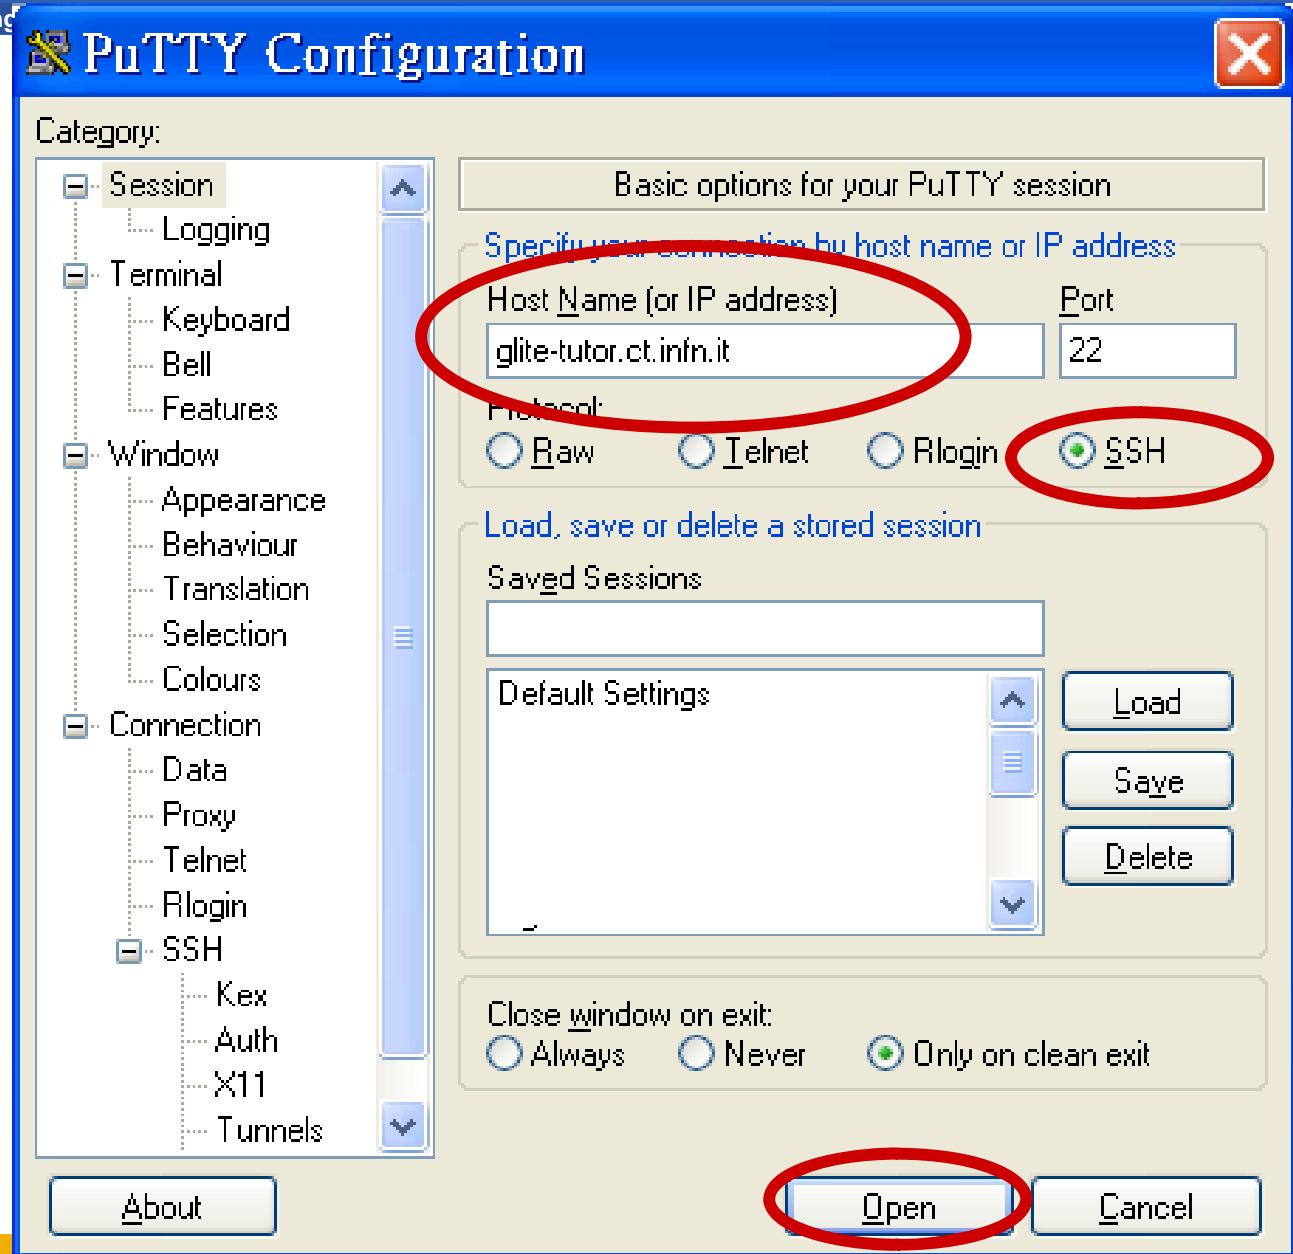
PuTTY Configuration

Category:

Session
Logging
Terminal
Keyboard
Bell
Features
Window
Appearance
Behaviour
Translation
Selection
Colours
Connection
Data
Proxy
Telnet
Rlogin
SSH
Kex
Auth
X11
Tunnels

Basic options for your PuTTY session

Specify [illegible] by host name or IP address

Host Name (or IP address)
glite-tutor.ct.infn.it

Port
22

Pr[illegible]:
Raw
Telnet
Rlogin
SSH

Load, save or delete a stored session

Saved Sessions

Default Settings

Load
Save
Delete

Close window on exit:
Always
Never
Only on clean exit

About
Open
Cancel